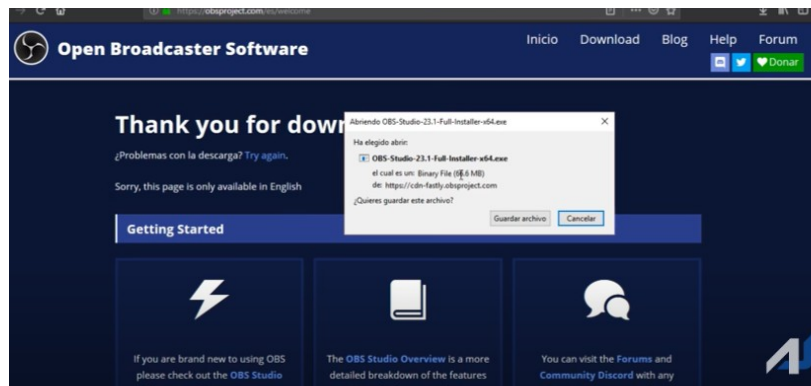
https://obsproject.com/es/welcome

Open Broadcaster Software

Inicio Download Blog Help Forum

Donar

Thank you for dow

¿Problemas con la descarga? Try again.

Sorry, this page is only available in English

Getting Started

Abriendo OBS-Studio-23.1-Full-Installer-x64.exe

Ha elegido abrir:

OBS-Studio-23.1-Full-Installer-x64.exe

el cual es un: Binary File (6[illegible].6 MB)

de: https://cdn-fastly.obsproject.com

¿Quieres guardar este archivo?

Guardar archivo Cancelar

If you are brand new to using OBS please check out the OBS Studio

The OBS Studio Overview is a more detailed breakdown of the features

You can visit the Forums and Community Discord with any